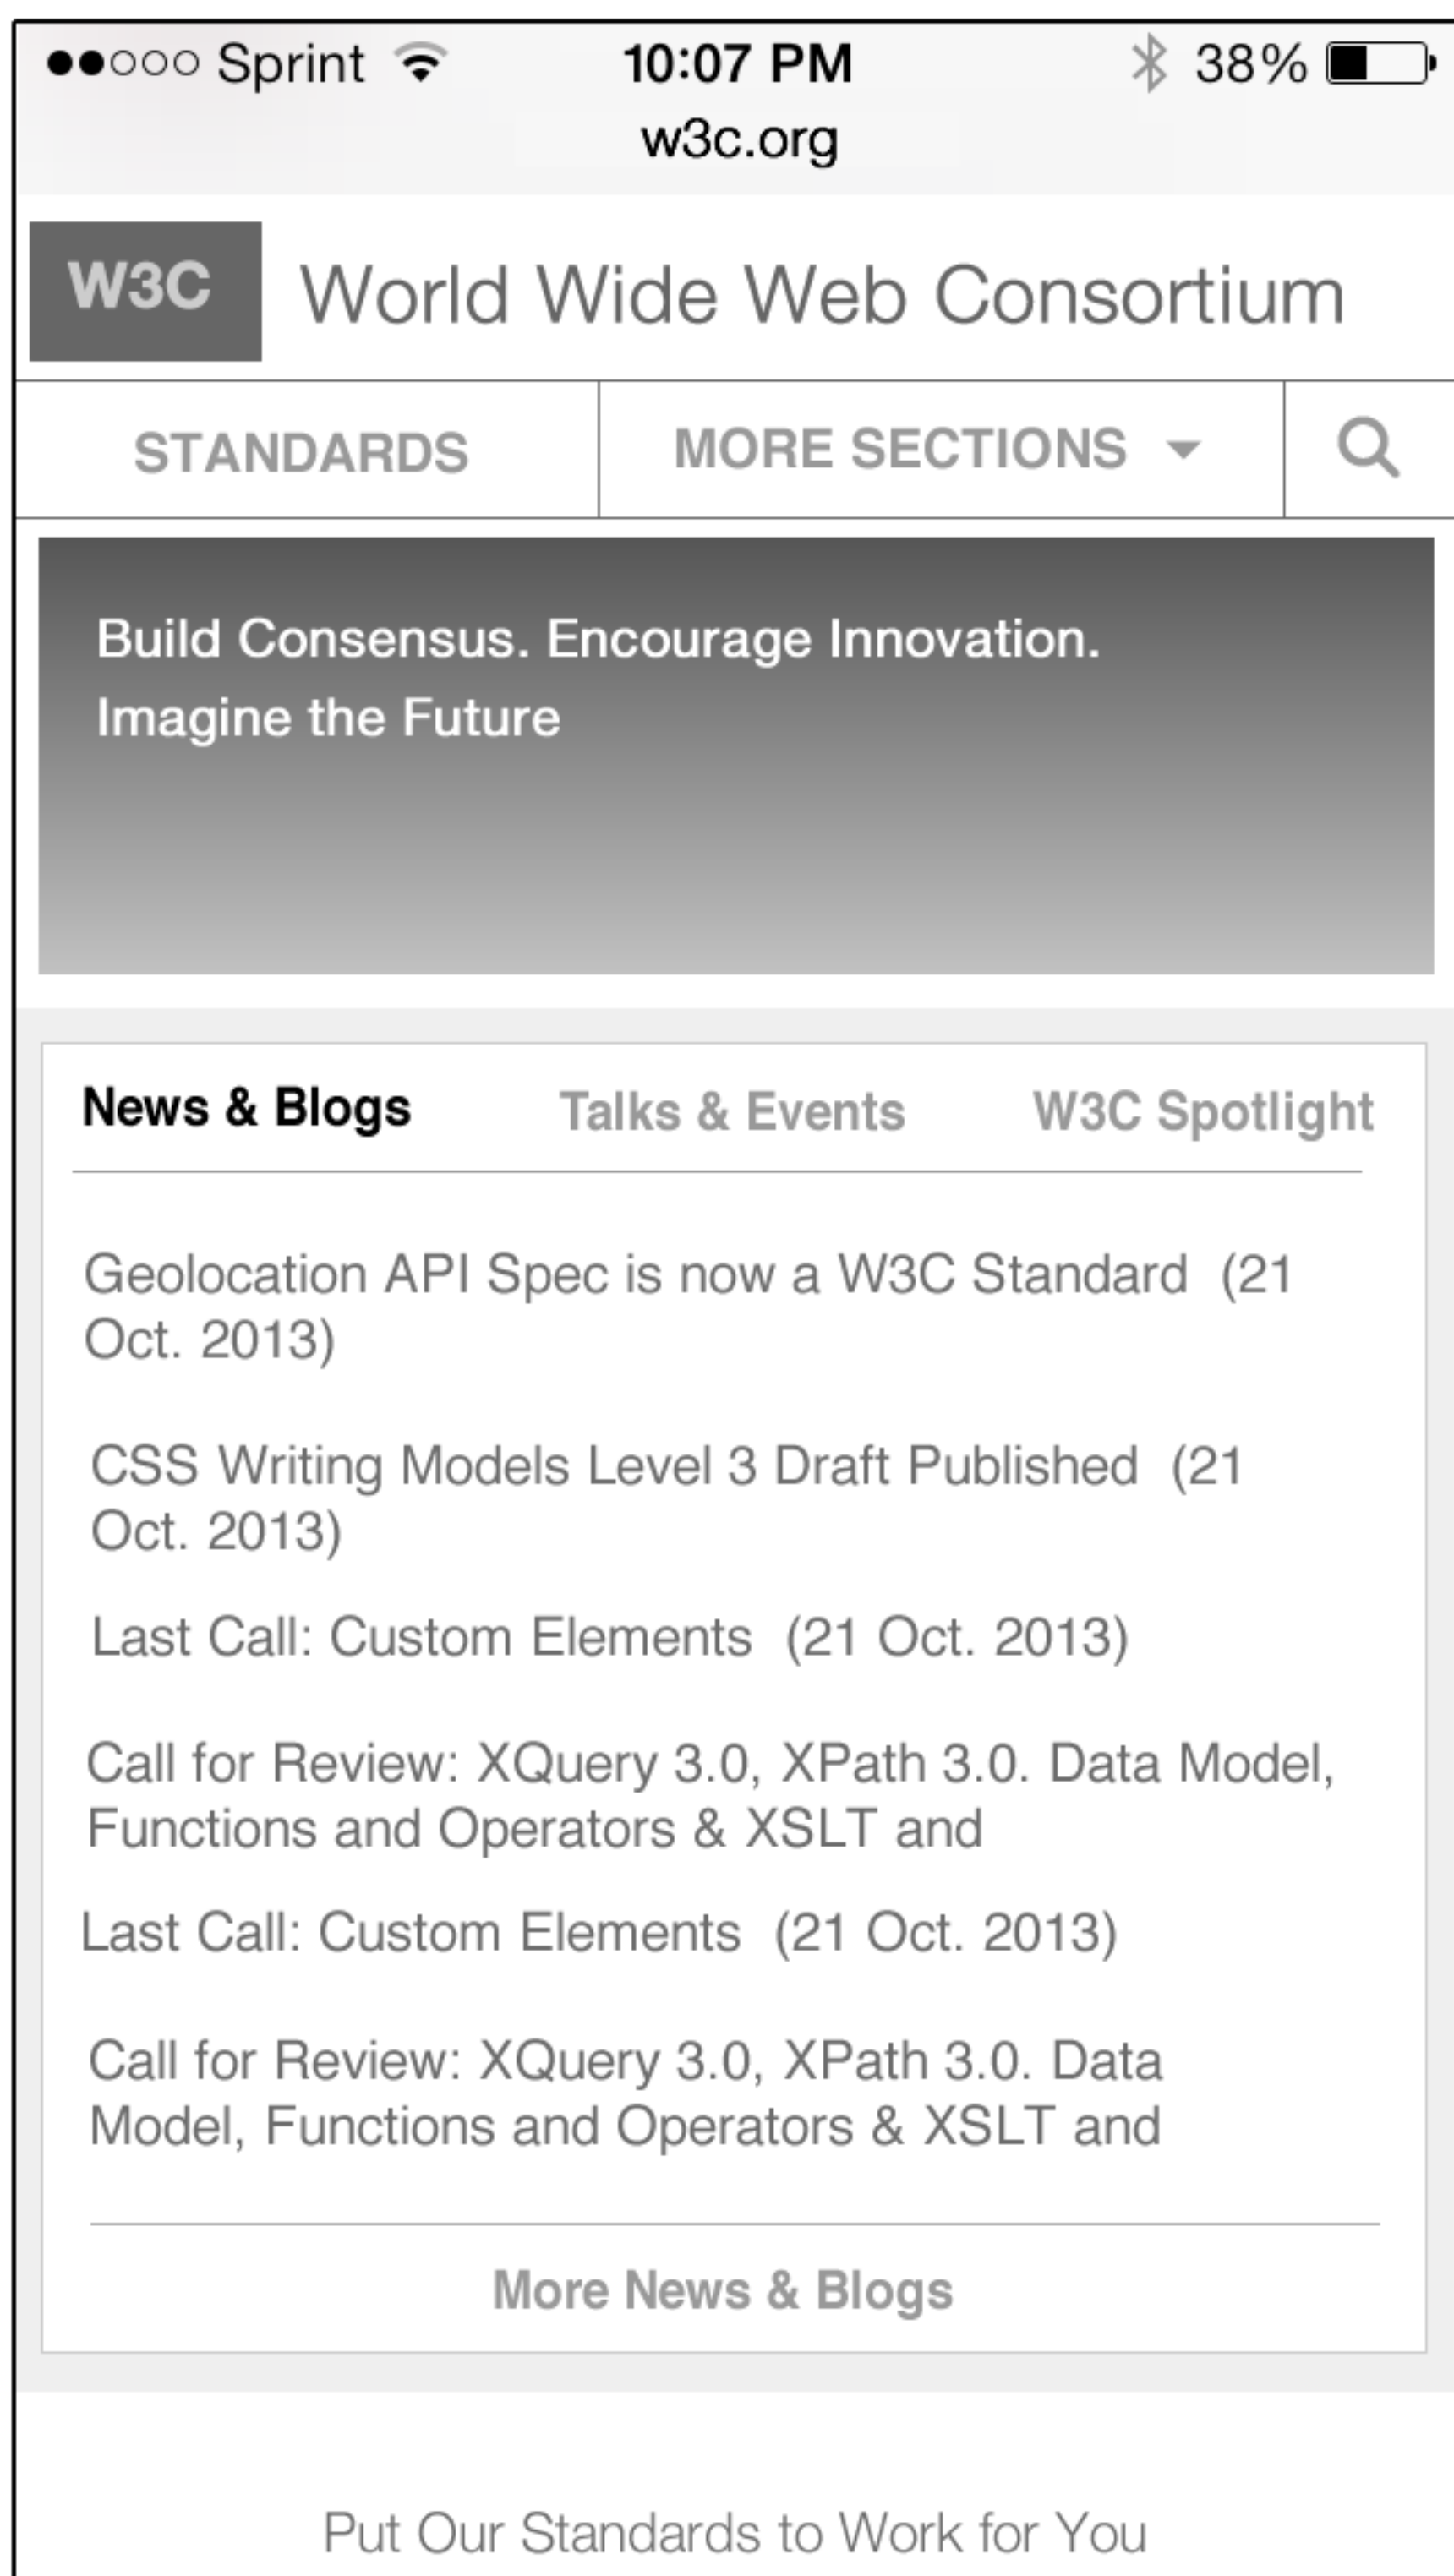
●●○○○ Sprint 10:07 PM 38%
w3c.org

W3C World Wide Web Consortium

STANDARDS MORE SECTIONS

Build Consensus. Encourage Innovation. Imagine the Future

News & Blogs Talks & Events W3C Spotlight

Geolocation API Spec is now a W3C Standard (21 Oct. 2013)

CSS Writing Models Level 3 Draft Published (21 Oct. 2013)

Last Call: Custom Elements (21 Oct. 2013)

Call for Review: XQuery 3.0, XPath 3.0. Data Model, Functions and Operators & XSLT and

Last Call: Custom Elements (21 Oct. 2013)

Call for Review: XQuery 3.0, XPath 3.0. Data Model, Functions and Operators & XSLT and

More News & Blogs

Put Our Standards to Work for You